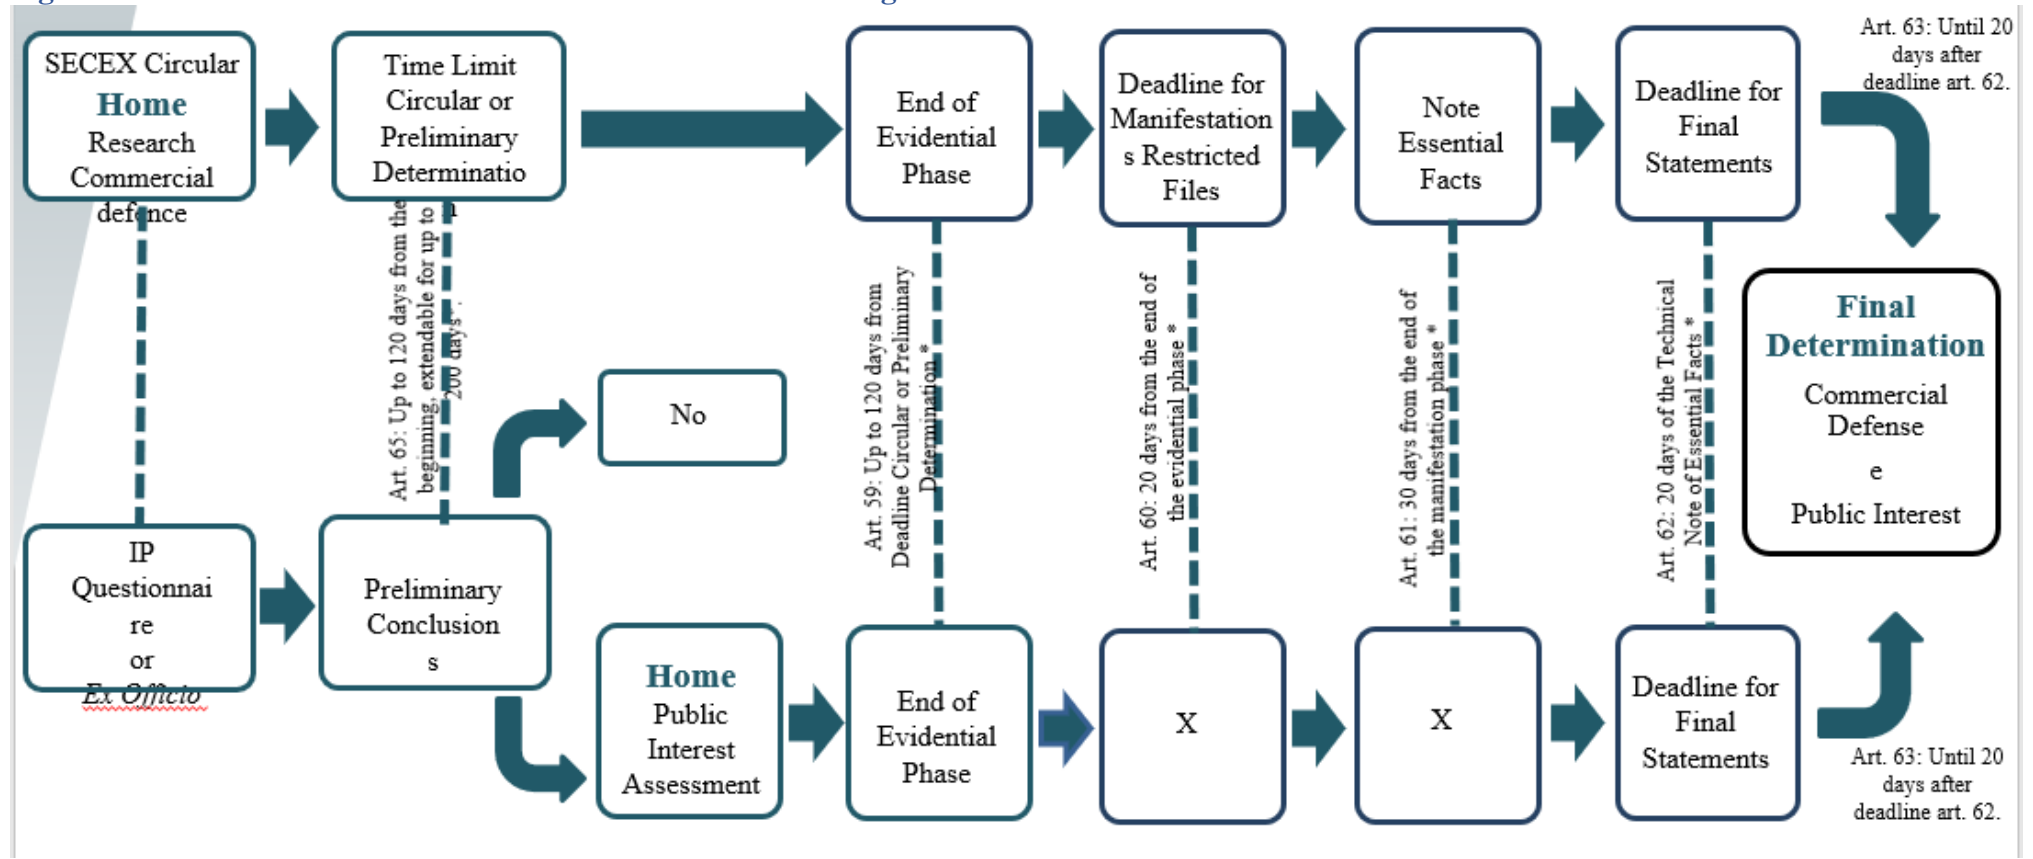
SECEX Circular
Home
Research
Commercial
defence

Time Limit
Circular or
Preliminary
Determination

End of
Evidential
Phase

Deadline for
Manifestations Restricted
Files

Note
Essential
Facts

Deadline for
Final
Statements

Art. 63: Until 20 days after deadline art. 62.

Art. 65: Up to 120 days from the beginning, extendable for up to 200 days*.

Art. 59: Up to 120 days from Deadline Circular or Preliminary Determination*

Art. 60: 20 days from the end of the evidential phase*

Art. 61: 30 days from the end of the manifestation phase*

Art. 62: 20 days of the Technical Note of Essential Facts*

Final
Determination
Commercial
Defense
e
Public Interest

No

IP
Questionnaire
or
Ex Officio

Preliminary
Conclusions

Home
Public
Interest
Assessment

End of
Evidential
Phase

X

X

Deadline for
Final
Statements

Art. 63: Until 20 days after deadline art. 62.